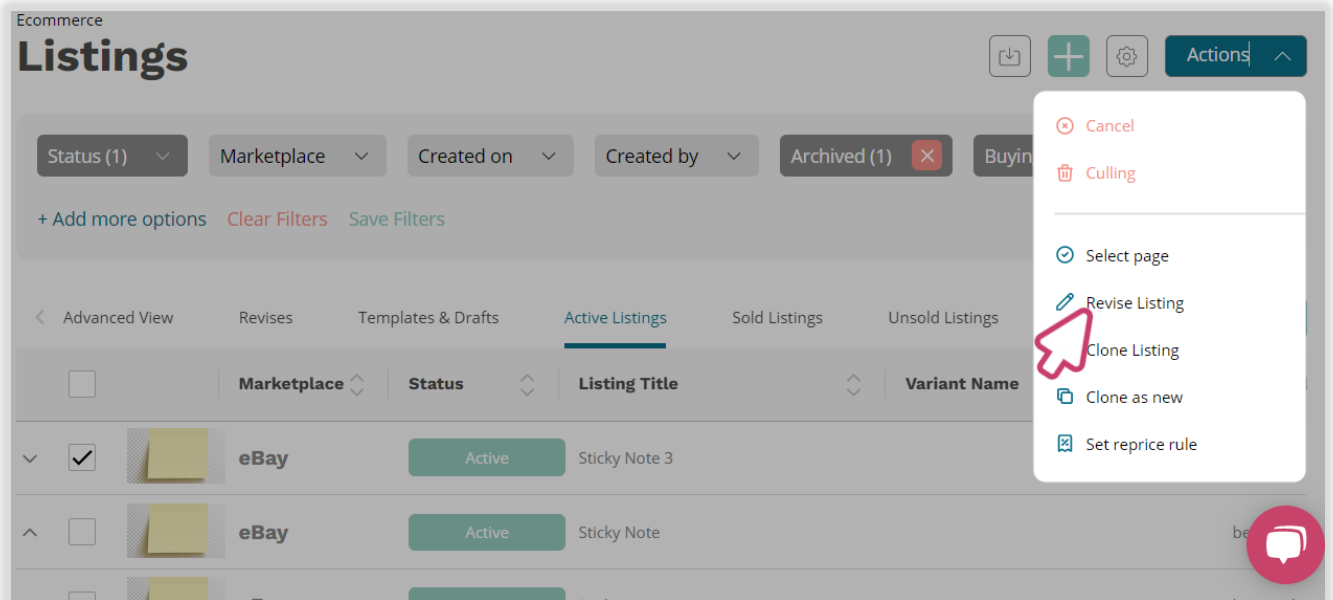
Ecommerce
Listings

Actions

Status (1) Marketplace Created on Created by Archived (1) Buyin

+ Add more options Clear Filters Save Filters

Cancel
Culling

Select page
Revise Listing
Clone Listing
Clone as new
Set reprice rule

Advanced View Revises Templates & Drafts Active Listings Sold Listings Unsold Listings

| | | Marketplace | Status | Listing Title | Variant Name |
|---|---|---|---|---|---|
| | | eBay | Active | Sticky Note 3 | |
| | | eBay | Active | Sticky Note | be |